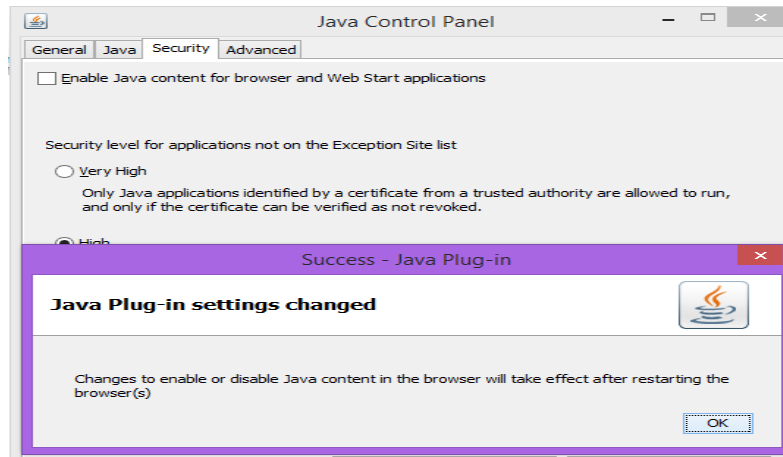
Java Control Panel

General | Java | Security | Advanced

Enable Java content for browser and Web Start applications

Security level for applications not on the Exception Site list

Very High

Only Java applications identified by a certificate from a trusted authority are allowed to run, and only if the certificate can be verified as not revoked.

High

Success - Java Plug-in

Java Plug-in settings changed

Changes to enable or disable Java content in the browser will take effect after restarting the browser(s)

OK